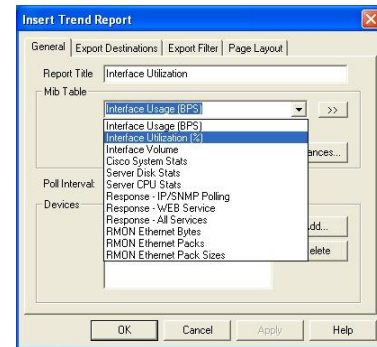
Insert Trend Report

General | Export Destinations | Export Filter | Page Layout

Report Title Interface Utilization

Mib Table

Interface Usage (BPS) >>

Interface Usage (BPS)
Interface Utilization (%)
Interface Volume
Cisco System Stats
Server Disk Stats
Server CPU Stats
Response - IP/SNMP Polling
Response - WEB Service
Response - All Services
RMON Ethernet Bytes
RMON Ethernet Packs
RMON Ethernet Pack Sizes

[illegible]ances...

Poll Interval

Devices

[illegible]dd...

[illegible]elete

OK Cancel Apply Help